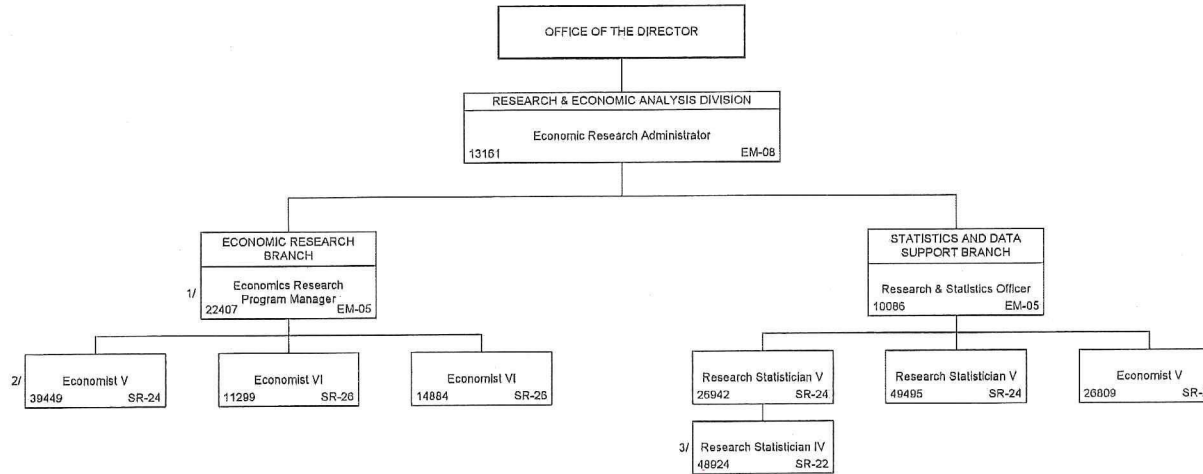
OFFICE OF THE DIRECTOR

RESEARCH & ECONOMIC ANALYSIS DIVISION
Economic Research Administrator
13161 EM-08

ECONOMIC RESEARCH BRANCH
1/ Economics Research Program Manager
22407 EM-05

2/ Economist V
39449 SR-24

Economist VI
11299 SR-26

Economist VI
14884 SR-26

STATISTICS AND DATA SUPPORT BRANCH
Research & Statistics Officer
10086 EM-05

Research Statistician V
25942 SR-24

3/ Research Statistician IV
48924 SR-22

Research Statistician V
49495 SR-24

Economist V
26809 SR-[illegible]